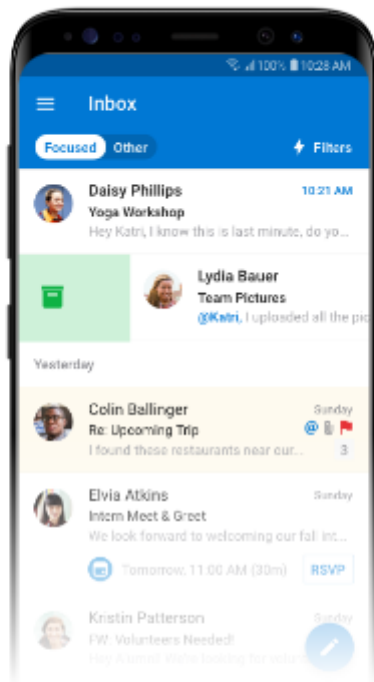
100% 10:28 AM

Inbox

Focused Other

Filters

Daisy Phillips
10:21 AM
Yoga Workshop
Hey Katri, I know this is last minute, do yo...

Lydia Bauer
Team Pictures
@Katri, I uploaded all the pic

Yesterday

Colin Ballinger
Sunday
Re: Upcoming Trip
I found these restaurants near our...
3

Elvia Atkins
Sunday
Intern Meet & Greet
We look forward to welcoming our fall inc...
Tomorrow, 11:00 AM (30m)
RSVP

Kristin Patterson
Sunday
FW: Volunteers Needed!
Hey Katri! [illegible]